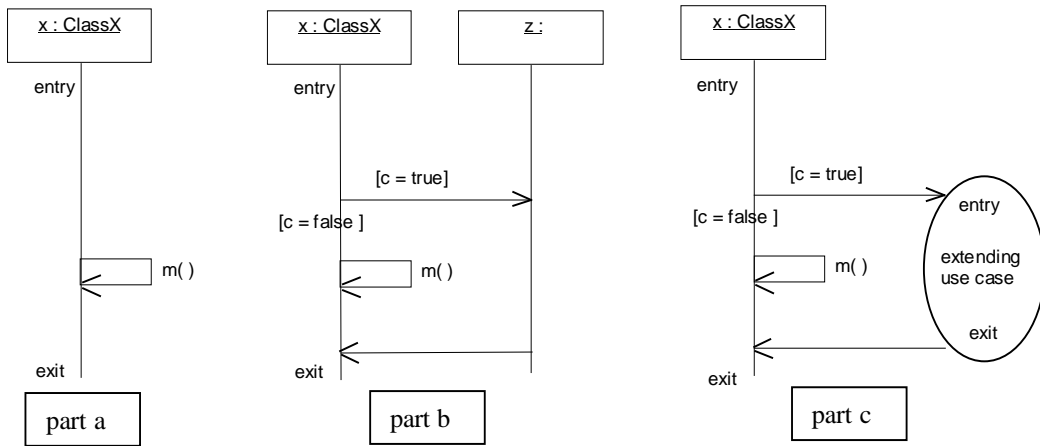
x : ClassX

entry

m( )

exit

part a

x : ClassX

z :

entry

[c = true]

[c = false ]

m( )

exit

part b

x : ClassX

entry

[c = true]

[c = false ]

m( )

entry

extending use case

exit

exit

part c